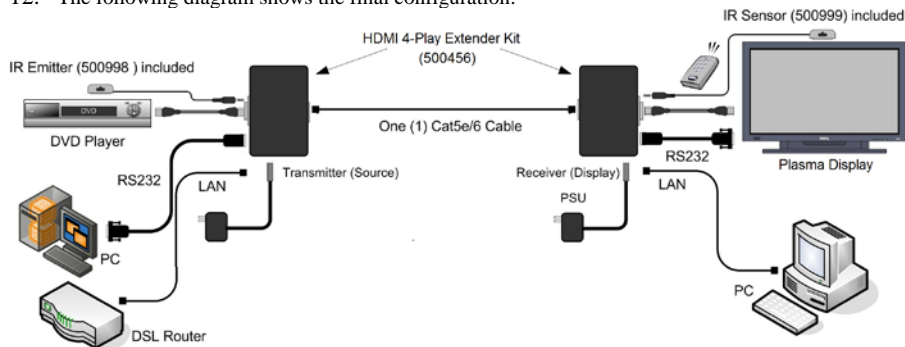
12. The following diagram shows the final configuration.

IR Sensor (500999) included

HDMI 4-Play Extender Kit (500456)

IR Emitter (500998 ) included

DVD

DVD Player

One (1) Cat5e/6 Cable

RS232

RS232

Plasma Display

LAN

Transmitter (Source)

Receiver (Display)

LAN

PSU

PC

PC

DSL Router